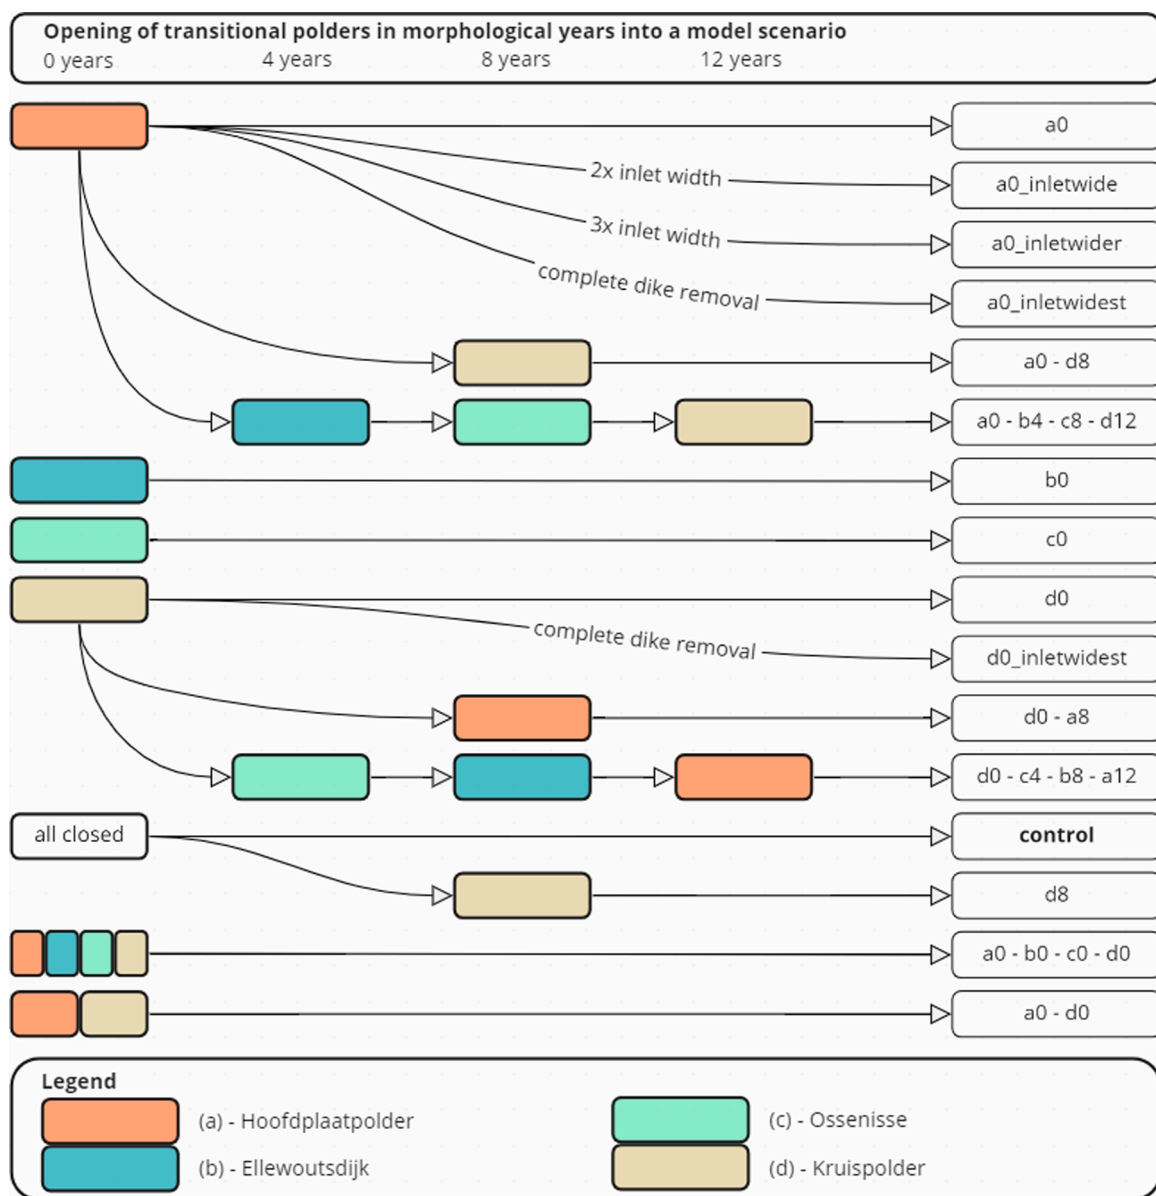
**Opening of transitional polders in morphological years into a model scenario**
0 years 4 years 8 years 12 years

2x inlet width
3x inlet width
complete dike removal

a0
a0_inletwide
a0_inletwider
a0_inletwidest
a0 - d8
a0 - b4 - c8 - d12
b0
c0
d0

complete dike removal

d0_inletwidest
d0 - a8
d0 - c4 - b8 - a12

all closed

**control**
d8
a0 - b0 - c0 - d0
a0 - d0

**Legend**
(a) - Hoofdplaatpolder
(c) - Ossenisse
(b) - Ellewoutsdijk
(d) - Kruispolder